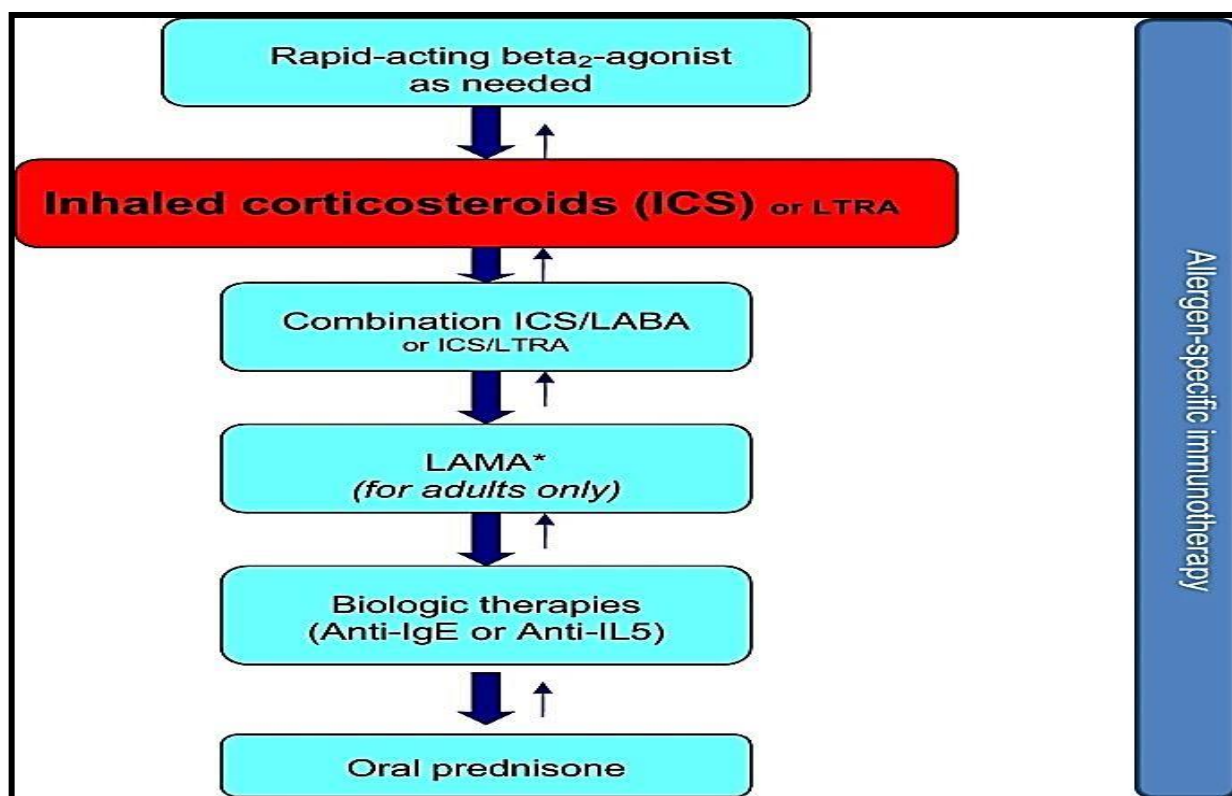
Rapid-acting beta$_2$-agonist as needed

Inhaled corticosteroids (ICS) or LTRA

Combination ICS/LABA or ICS/LTRA

LAMA* (for adults only)

Biologic therapies (Anti-IgE or Anti-IL5)

Oral prednisone

Allergen-specific immunotherapy